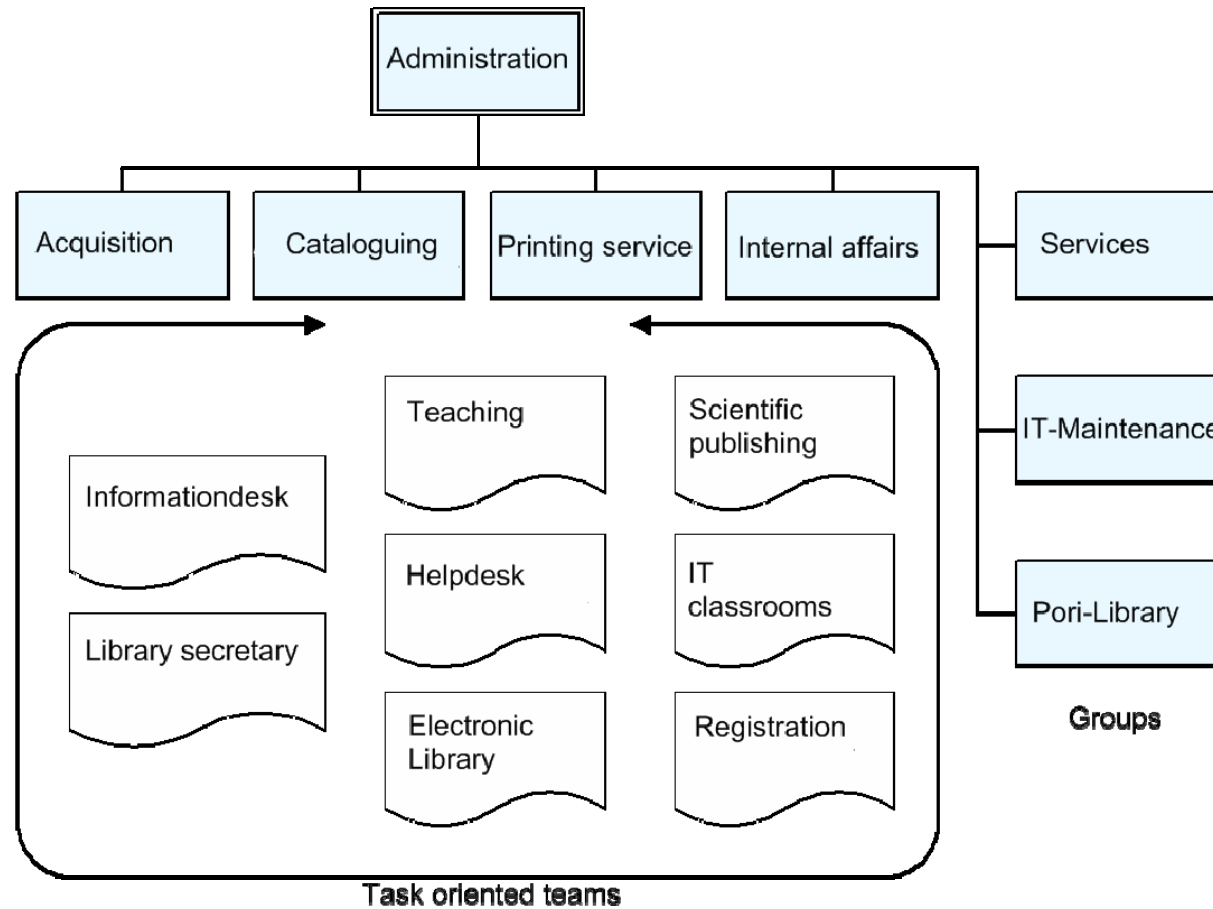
Administration

Acquisition

Cataloguing

Printing service

Internal affairs

Services

IT-Maintenance

Pori-Library

Groups

Teaching

Scientific publishing

Informationdesk

Helpdesk

IT classrooms

Library secretary

Electronic Library

Registration

Task oriented teams